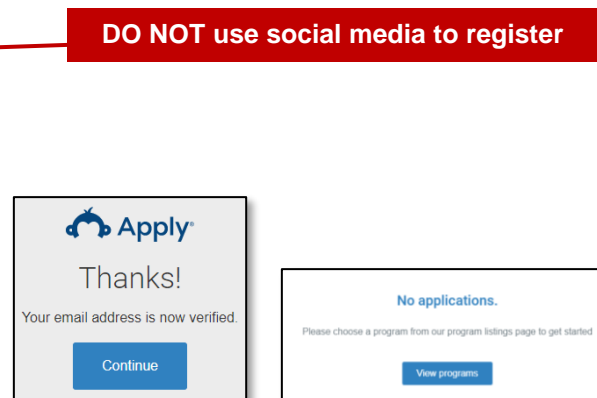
DO NOT use social media to register

Apply

Thanks!

Your email address is now verified.

Continue

No applications.

Please choose a program from our program listings page to get started

View programs